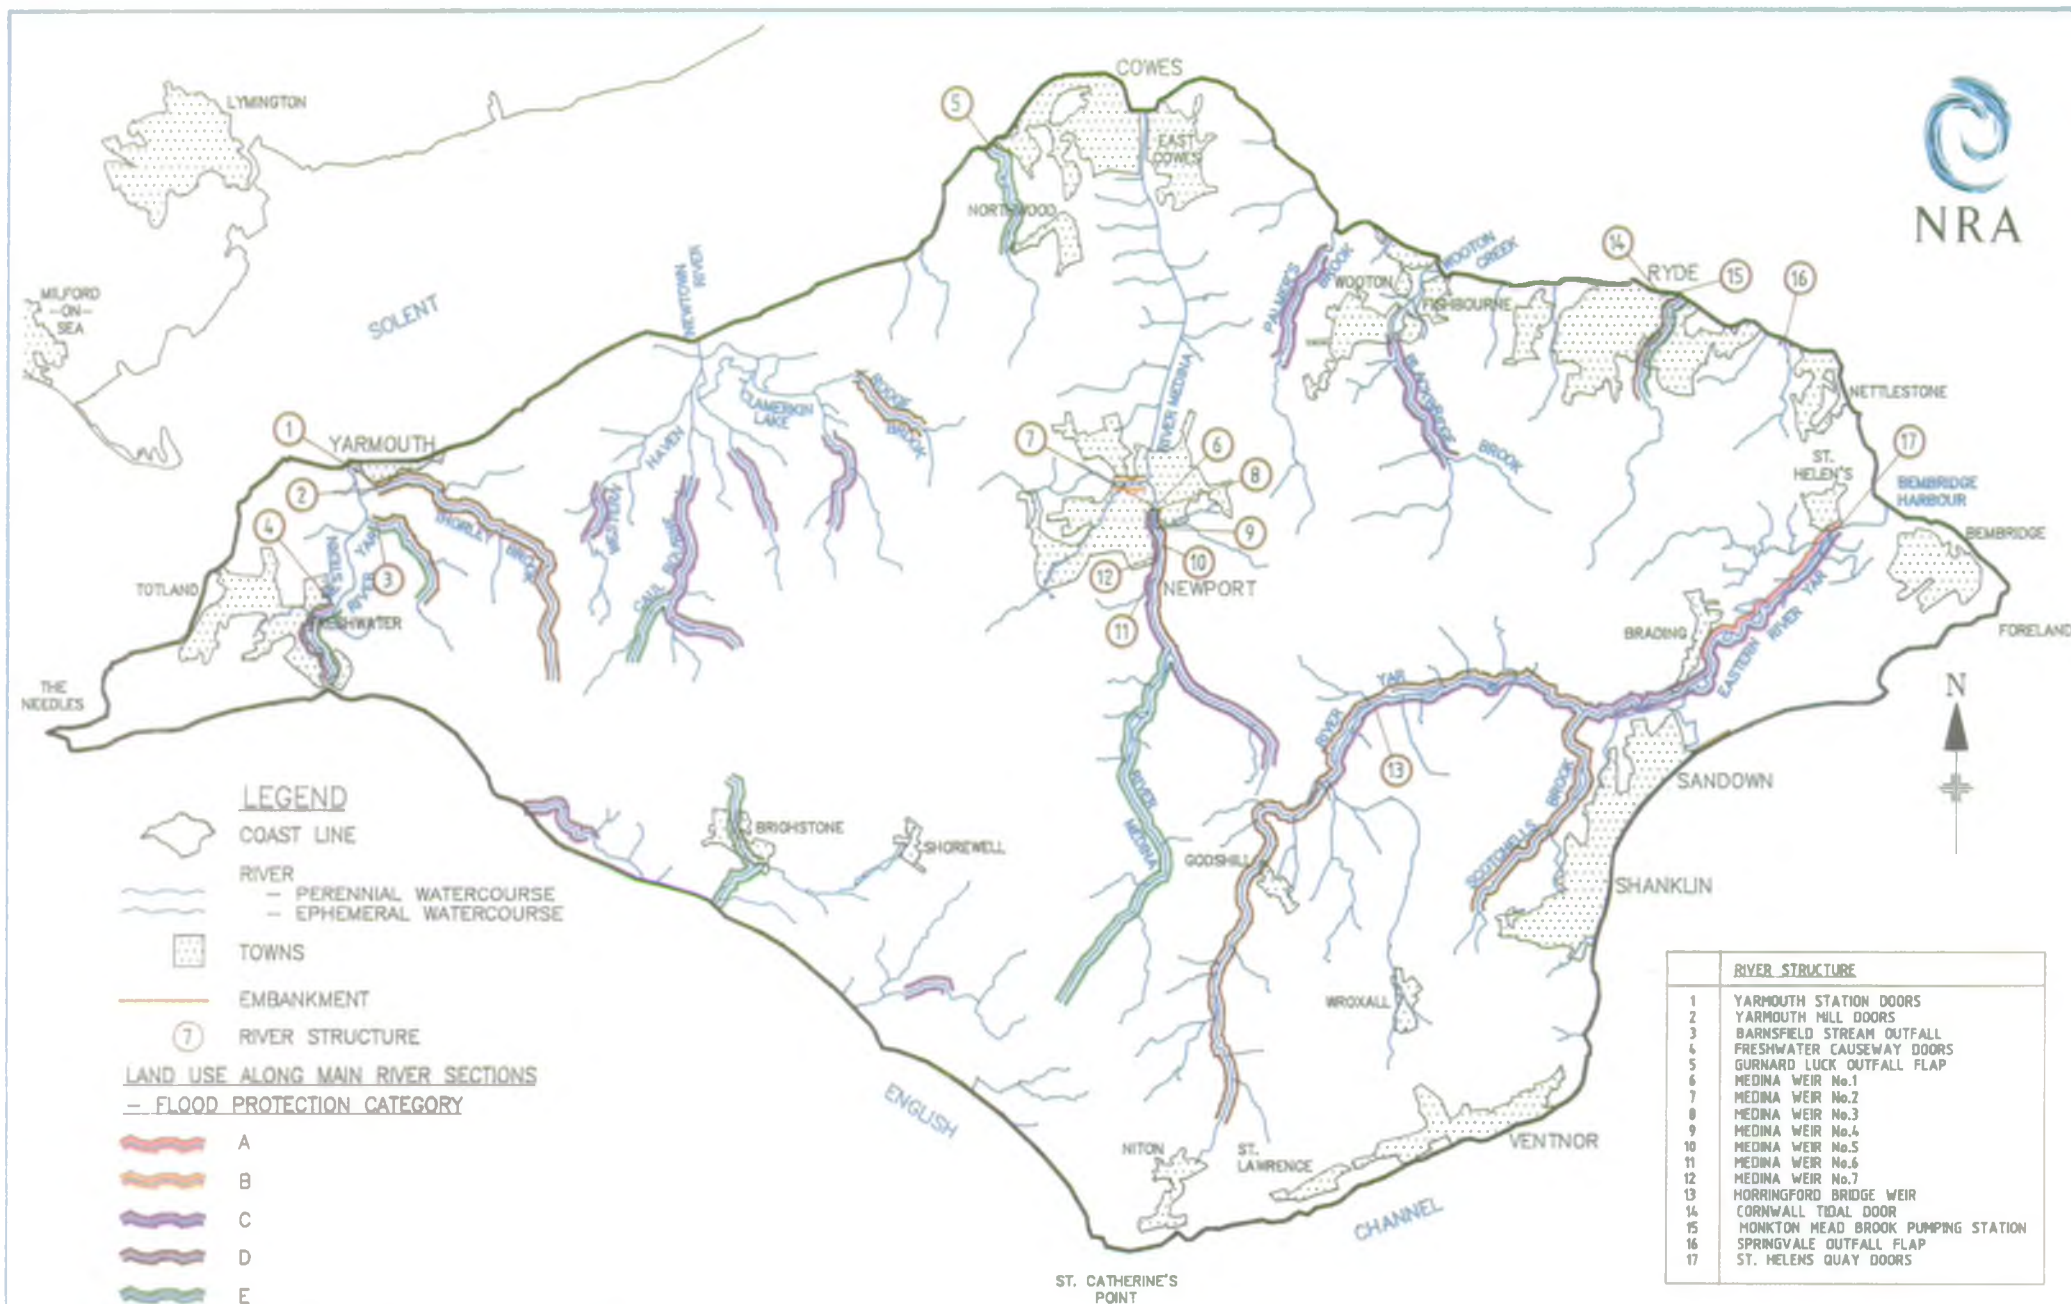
COWES

LYMINGTON

5

EAST COWES

NRA

NORTHWOOD

MILFORD -ON- SEA

SOLENT

NEWTOWN RIVER

WOOTON CREEK

14

RYDE

15

16

WOOTON

FISHBOURNE

PALMERS BROOK

CLAMERKIN LAKE

RODGE BROOK

BLACKBRIDGE BROOK

RIVER MEDINA

NETTLESTONE

1

YARMOUTH

7

6

8

17

ST. HELEN'S

BEMBRIDGE HARBOUR

BEMBRIDGE

2

4

3

WESTERN YAR

SHORLEY BROOK

HAVEN

CAUL BOURNE

9

10

12

NEWPORT

11

TOTLAND

FRESHWATER

FORELAND

BRADING

EASTERN RIVER YAR

THE NEEDLES

RIVER YAR

N

13

SANDOWN

LEGEND

COAST LINE

RIVER
– PERENNIAL WATERCOURSE
– EPHEMERAL WATERCOURSE

TOWNS

EMBANKMENT

7 RIVER STRUCTURE

LAND USE ALONG MAIN RIVER SECTIONS
– FLOOD PROTECTION CATEGORY

A

B

C

D

E

BRIGHSTONE

SHOREWELL

RIVER MEDINA

GODSHILL

SCOTCHELLS BROOK

SHANKLIN

WROXALL

ENGLISH

CHANNEL

NITON

ST. LAWRENCE

VENTNOR

ST. CATHERINE'S POINT

| | RIVER STRUCTURE |
|---|---|
| 1 | YARMOUTH STATION DOORS |
| 2 | YARMOUTH MILL DOORS |
| 3 | BARNSFIELD STREAM OUTFALL |
| 4 | FRESHWATER CAUSEWAY DOORS |
| 5 | GURNARD LUCK OUTFALL FLAP |
| 6 | MEDINA WEIR No.1 |
| 7 | MEDINA WEIR No.2 |
| 8 | MEDINA WEIR No.3 |
| 9 | MEDINA WEIR No.4 |
| 10 | MEDINA WEIR No.5 |
| 11 | MEDINA WEIR No.6 |
| 12 | MEDINA WEIR No.7 |
| 13 | HORRINGFORD BRIDGE WEIR |
| 14 | CORNWALL TIDAL DOOR |
| 15 | MONKTON MEAD BROOK PUMPING STATION |
| 16 | SPRINGVALE OUTFALL FLAP |
| 17 | ST. HELENS QUAY DOORS |